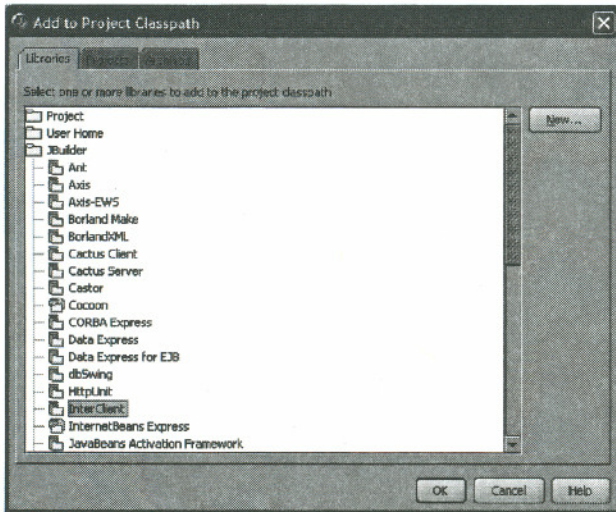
Add to Project Classpath

Libraries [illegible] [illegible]

Select one or more libraries to add to the project classpath

Project
User Home
JBuilder
Ant
Axis
Axis-EWS
Borland Make
BorlandXML
Cactus Client
Cactus Server
Castor
Cocoon
CORBA Express
Data Express
Data Express for EJB
dbSwing
HttpUnit
InterClient
InternetBeans Express
JavaBeans Activation Framework

New...

OK
Cancel
Help